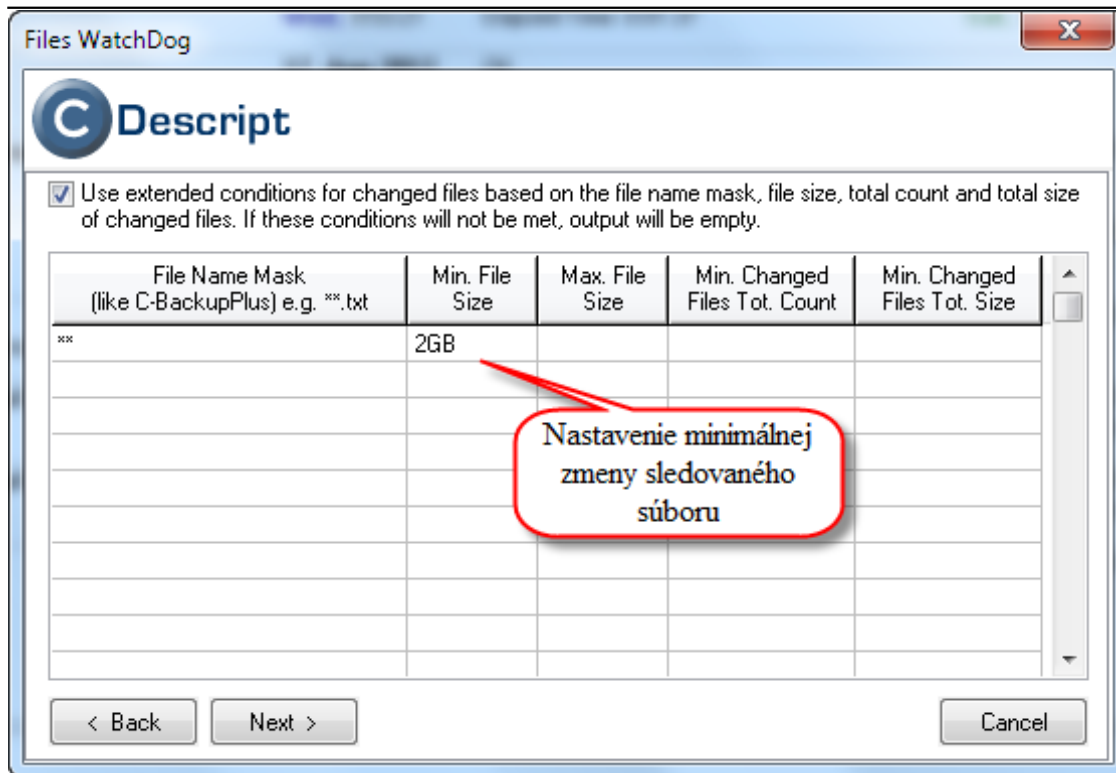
Files WatchDog

C Descript

Use extended conditions for changed files based on the file name mask, file size, total count and total size of changed files. If these conditions will not be met, output will be empty.

| File Name Mask (like C-BackupPlus) e.g. **.txt | Min. File Size | Max. File Size | Min. Changed Files Tot. Count | Min. Changed Files Tot. Size |
|---|---|---|---|---|
| ** | 2GB | | | |
| | | | | |
| | | | | |
| | | | | |
| | | | | |
| | | | | |
| | | | | |
| | | | | |
| | | | | |

Nastavenie minimálnej zmeny sledovaného súboru

< Back   Next >   Cancel